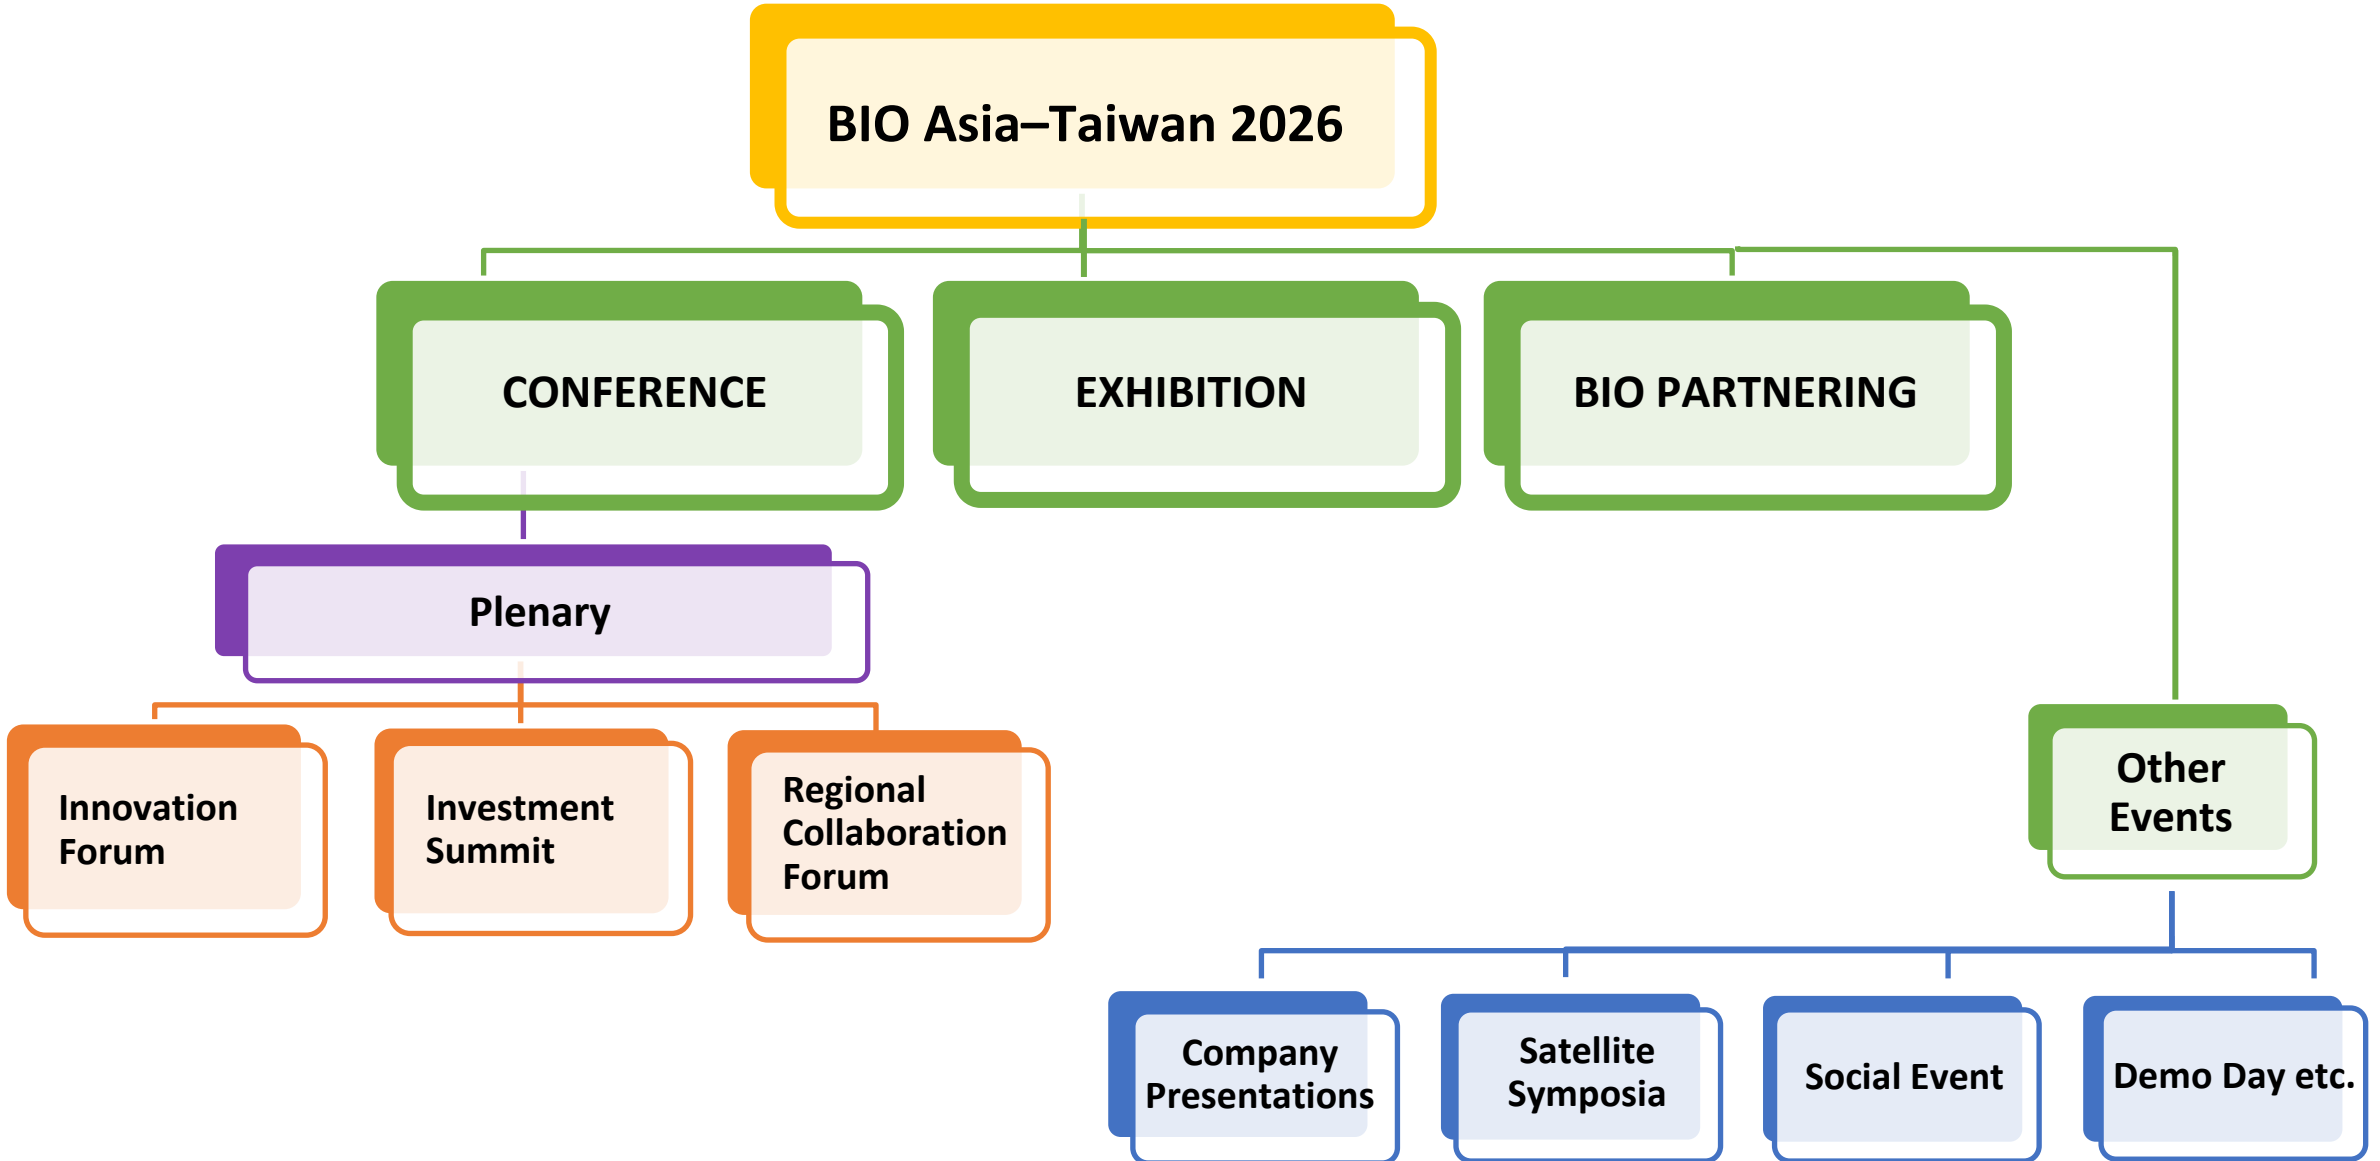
BIO Asia–Taiwan 2026

CONFERENCE

EXHIBITION

BIO PARTNERING

Plenary

Innovation Forum

Investment Summit

Regional Collaboration Forum

Other Events

Company Presentations

Satellite Symposia

Social Event

Demo Day etc.